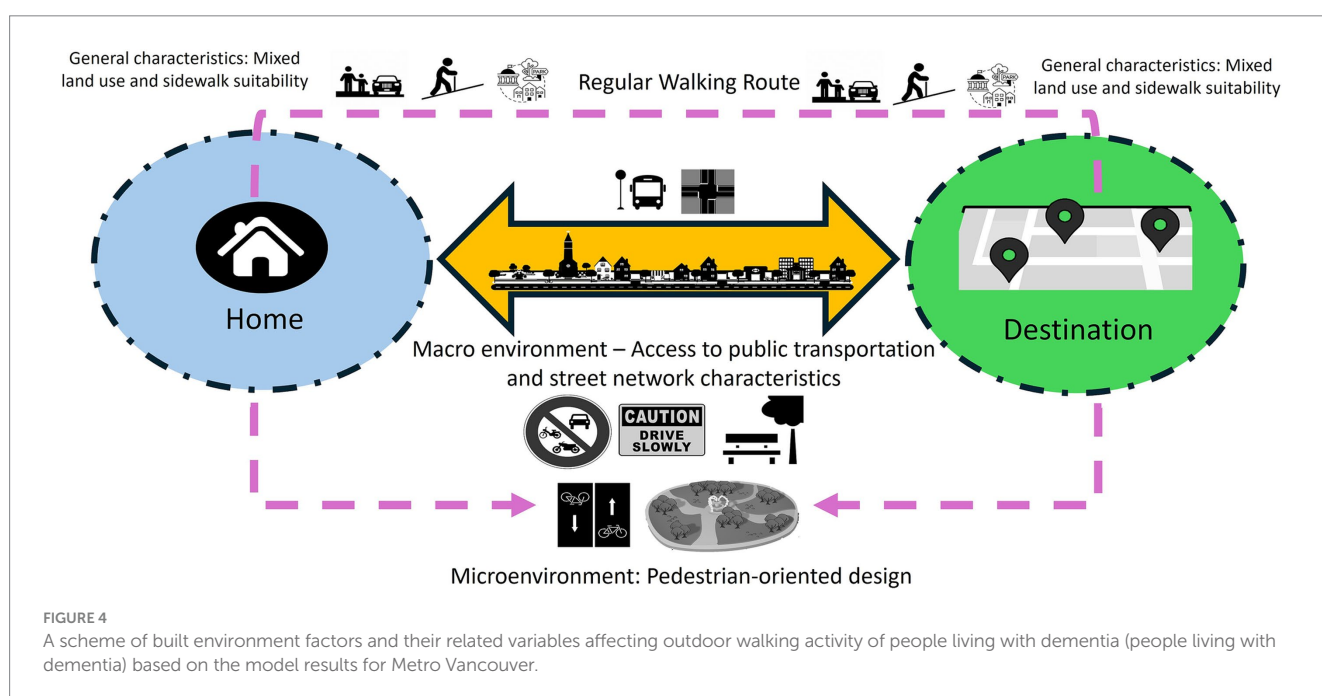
General characteristics: Mixed land use and sidewalk suitability

Regular Walking Route

General characteristics: Mixed land use and sidewalk suitability

Home

Destination

Macro environment – Access to public transportation and street network characteristics

CAUTION
DRIVE SLOWLY

Microenvironment: Pedestrian-oriented design

FIGURE 4
A scheme of built environment factors and their related variables affecting outdoor walking activity of people living with dementia (people living with dementia) based on the model results for Metro Vancouver.